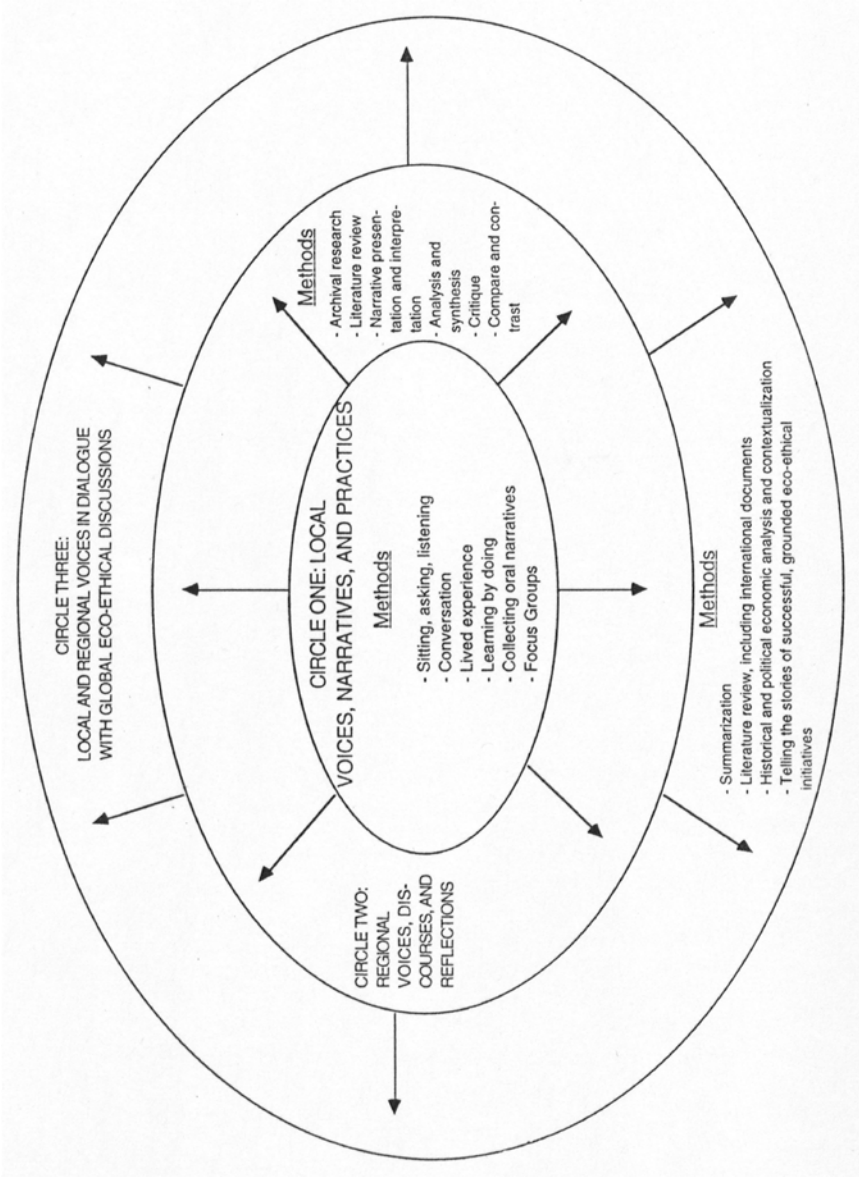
CIRCLE ONE: LOCAL VOICES, NARRATIVES, AND PRACTICES

Methods

- Sitting, asking, listening
- Conversation
- Lived experience
- Learning by doing
- Collecting oral narratives
- Focus Groups

CIRCLE TWO: REGIONAL VOICES, DISCOURSES, AND REFLECTIONS

Methods

- Archival research
- Literature review
- Narrative presentation and interpretation
- Analysis and synthesis
- Critique
- Compare and contrast

CIRCLE THREE: LOCAL AND REGIONAL VOICES IN DIALOGUE WITH GLOBAL ECO-ETHICAL DISCUSSIONS

Methods

- Summarization
- Literature review, including international documents
- Historical and political economic analysis and contextualization
- Telling the stories of successful, grounded eco-ethical initiatives